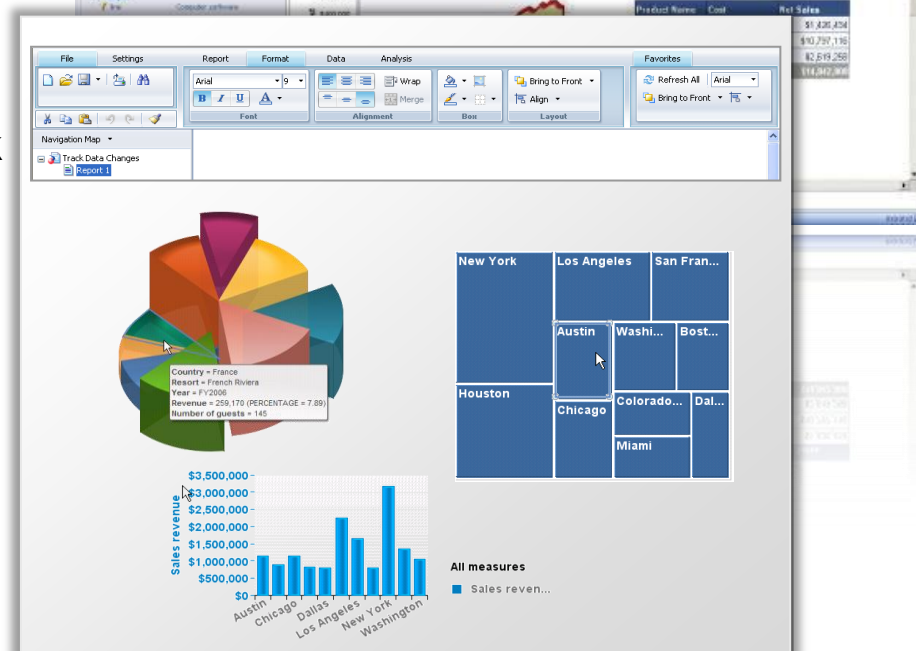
Product Name Cost Net Sales
$1,836,454
$10,797,116
$2,619,258
$14,942,808

File Settings Report Format Data Analysis Favorites

Arial 9 Wrap Merge Bring to Front Align Refresh All Arial Bring to Front

Font Alignment Box Layout

Navigation Map

Track Data Changes
Report 1

Country = France
Resort = French Riviera
Year = FY2006
Revenue = 259,170 (PERCENTAGE = 7.89)
Number of guests = 145

New York
Los Angeles
San Fran...
Austin
Washi...
Bost...
Houston
Chicago
Colorado...
Dal...
Miami

$3,500,000
$3,000,000
$2,500,000
$2,000,000
$1,500,000
$1,000,000
$500,000
$0

Sales revenue

Austin
Chicago
Dallas
Los Angeles
New York
Washington

All measures
Sales reven...